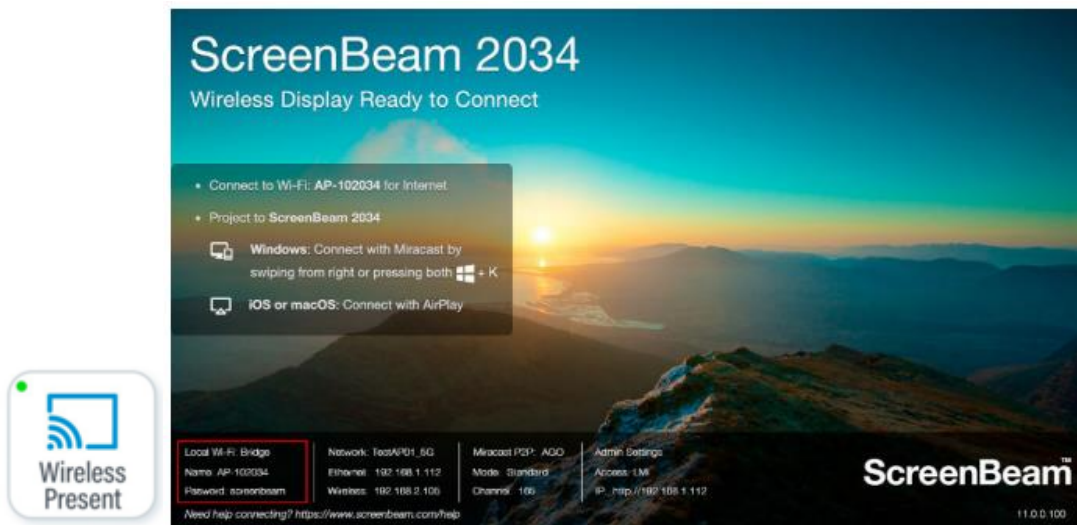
Wireless Present

ScreenBeam 2034
Wireless Display Ready to Connect

• Connect to Wi-Fi: **AP-102034** for Internet
• Project to **ScreenBeam 2034**

**Windows:** Connect with Miracast by swiping from right or pressing both + K

**iOS or macOS:** Connect with AirPlay

Local Wi-Fi: Bridge
Name: AP-102034
Pasword: screenbeam

Network: TestAP01_5G
Ethernet: 192.168.1.112
Wireless: 192.168.2.105

Miracast P2P: AGO
Mode: Standard
Channel: 165

Admin Settings
Access: LMI
IP: http://192.168.1.112

ScreenBeam™

Need help connecting? https://www.screenbeam.com/help

11.0.0.100